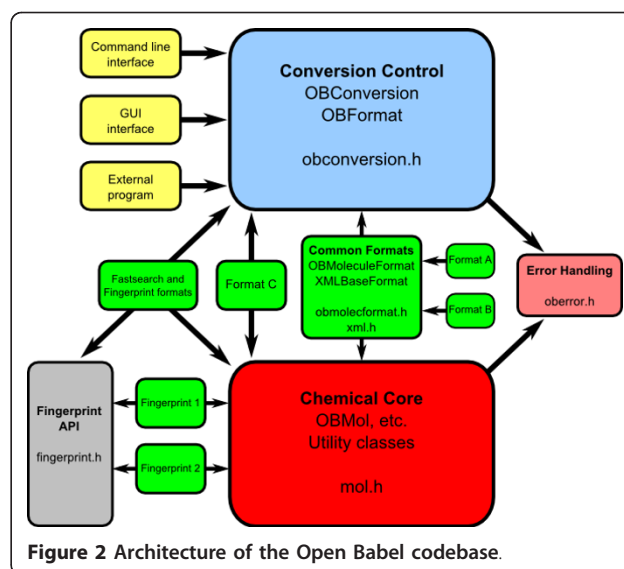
Command line interface

GUI interface

External program

Conversion Control
OBConversion
OBFormat

obconversion.h

Fastsearch and Fingerprint formats

Format C

Common Formats
OBMoleculeFormat
XMLBaseFormat

obmolecformat.h
xml.h

Format A

Format B

Error Handling

oberror.h

Fingerprint API

fingerprint.h

Fingerprint 1

Fingerprint 2

Chemical Core
OBMol, etc.
Utility classes

mol.h

Figure 2 Architecture of the Open Babel codebase.